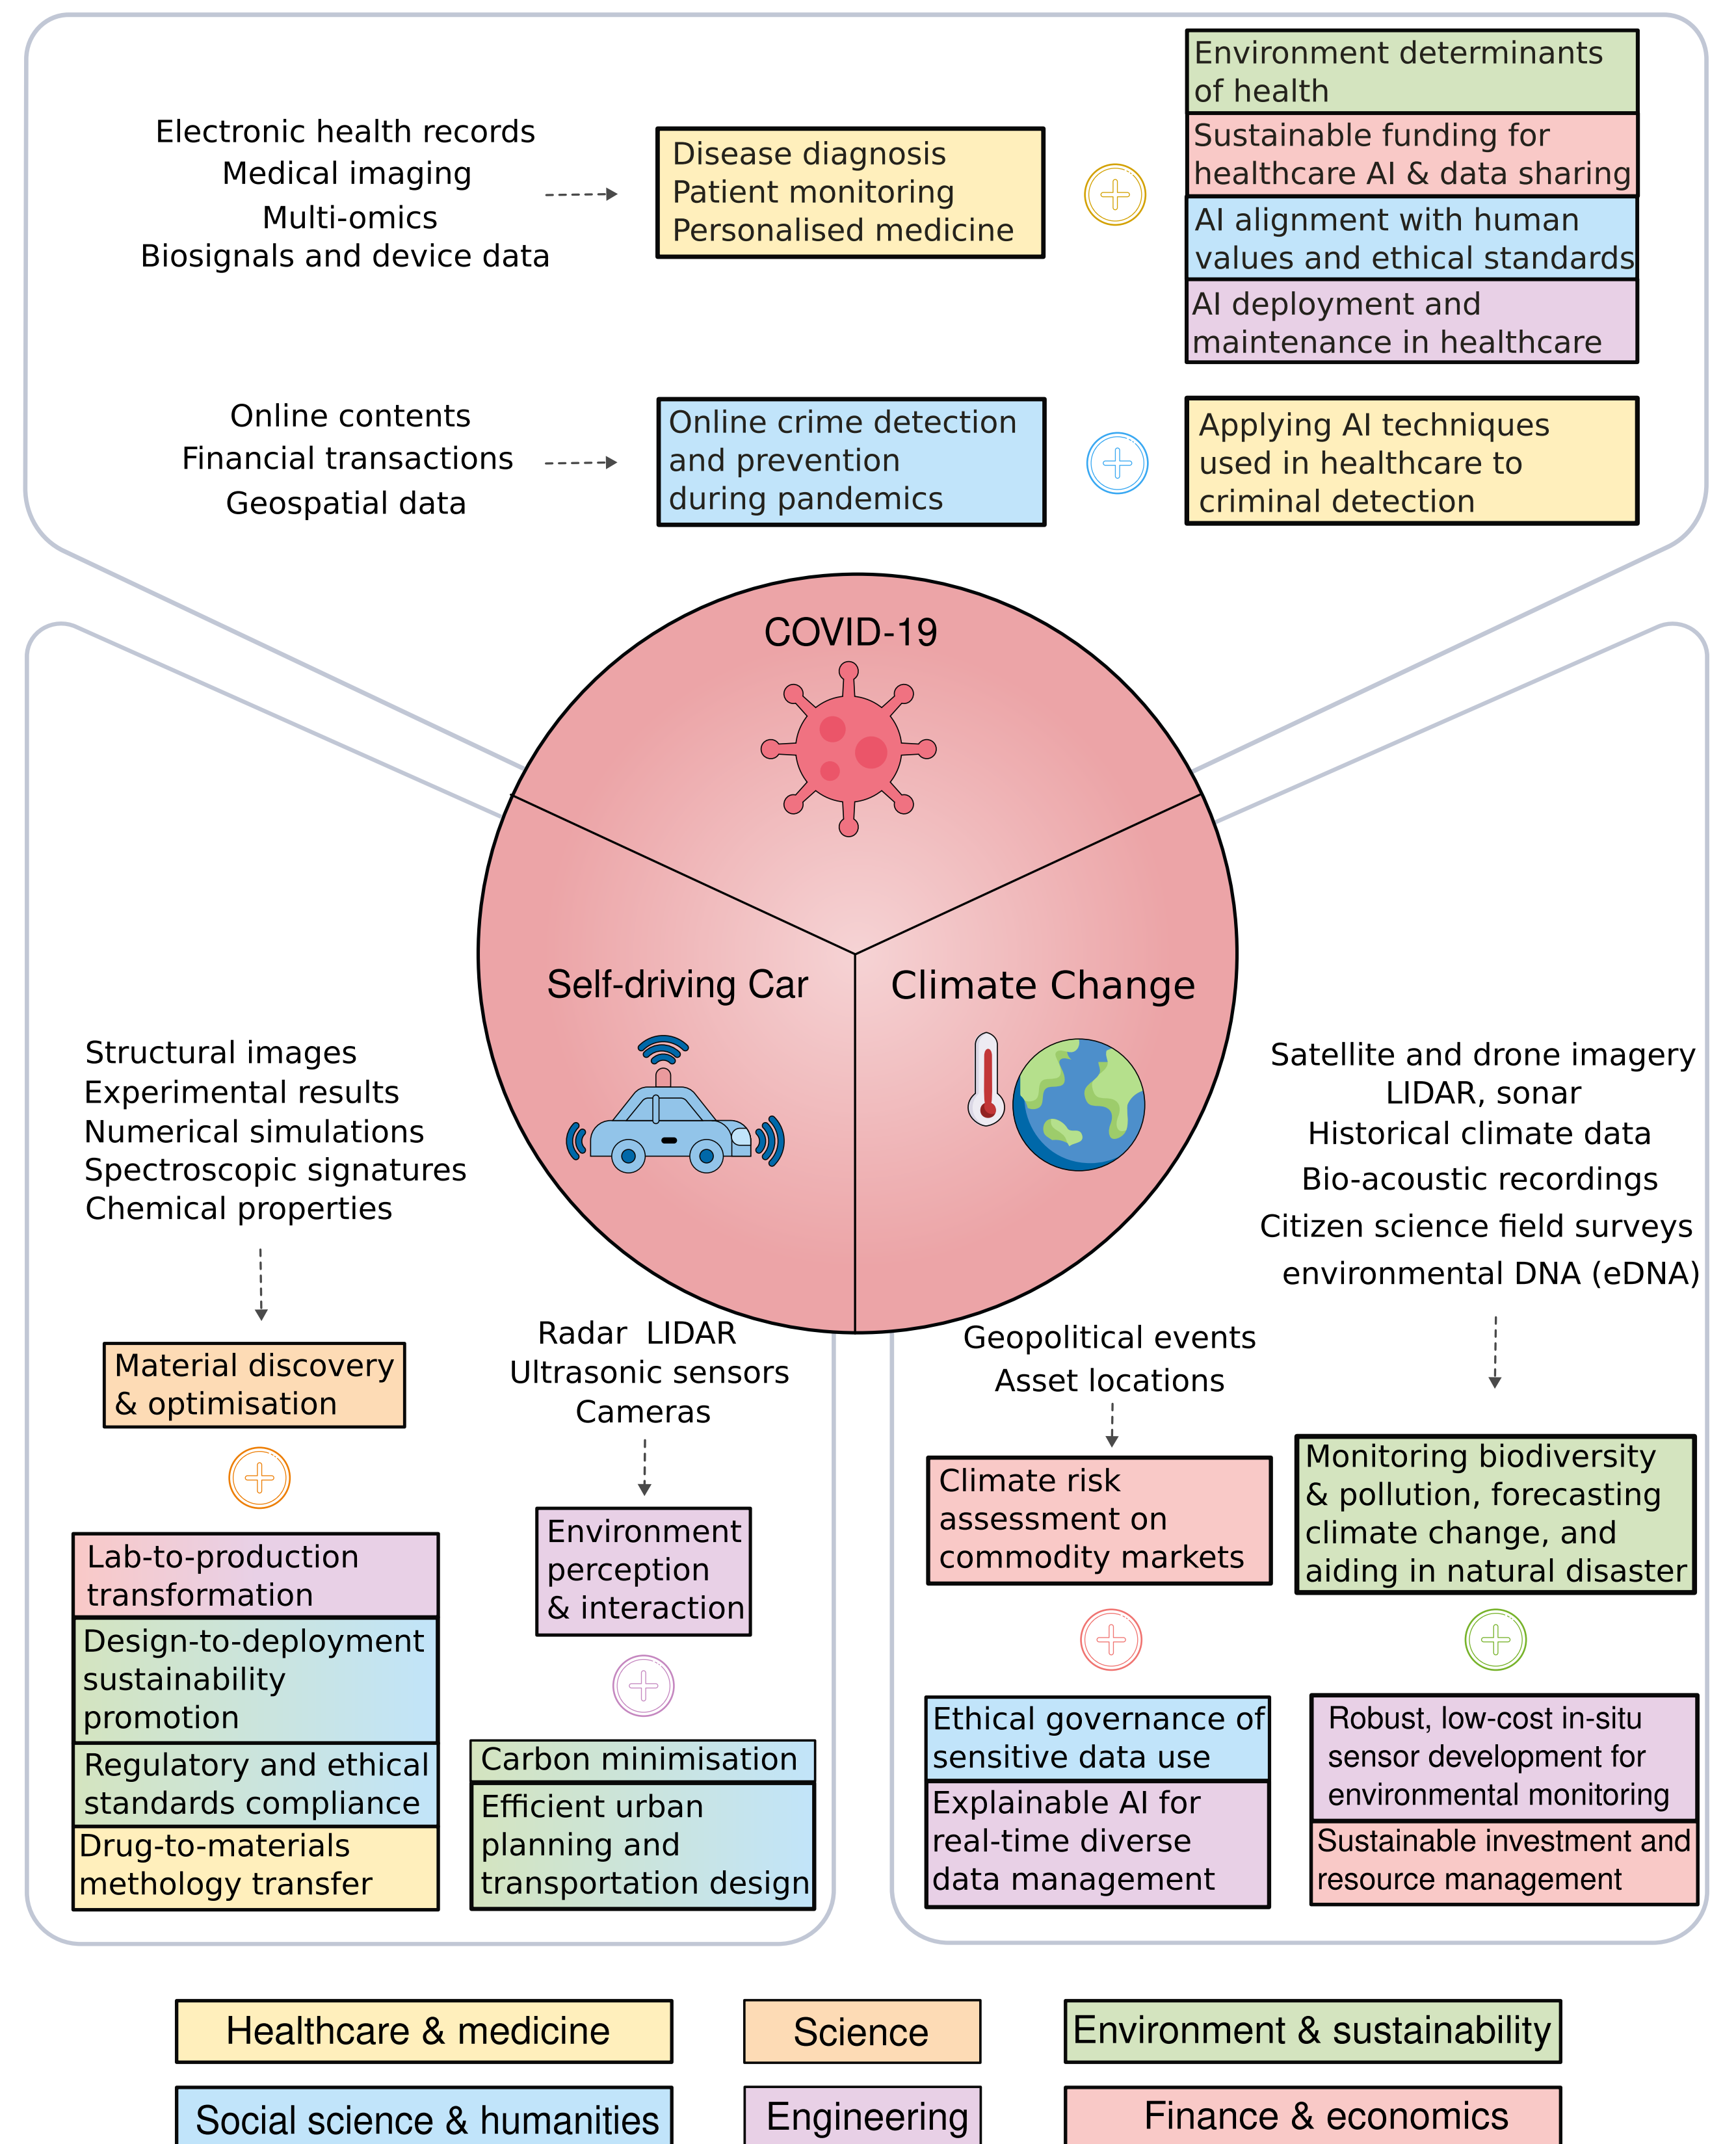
Electronic health records
Medical imaging
Multi-omics
Biosignals and device data

Disease diagnosis
Patient monitoring
Personalised medicine

Environment determinants of health

Sustainable funding for healthcare AI & data sharing

AI alignment with human values and ethical standards

AI deployment and maintenance in healthcare

Online contents
Financial transactions
Geospatial data

Online crime detection and prevention during pandemics

Applying AI techniques used in healthcare to criminal detection

COVID-19

Self-driving Car

Climate Change

Structural images
Experimental results
Numerical simulations
Spectroscopic signatures
Chemical properties

Material discovery & optimisation

Lab-to-production transformation

Design-to-deployment sustainability promotion

Regulatory and ethical standards compliance

Drug-to-materials methology transfer

Radar LIDAR
Ultrasonic sensors
Cameras

Environment perception & interaction

Carbon minimisation

Efficient urban planning and transportation design

Satellite and drone imagery
LIDAR, sonar
Historical climate data
Bio-acoustic recordings
Citizen science field surveys
environmental DNA (eDNA)

Geopolitical events
Asset locations

Climate risk assessment on commodity markets

Monitoring biodiversity & pollution, forecasting climate change, and aiding in natural disaster

Ethical governance of sensitive data use

Explainable AI for real-time diverse data management

Robust, low-cost in-situ sensor development for environmental monitoring

Sustainable investment and resource management

Healthcare & medicine
Science
Environment & sustainability
Social science & humanities
Engineering
Finance & economics